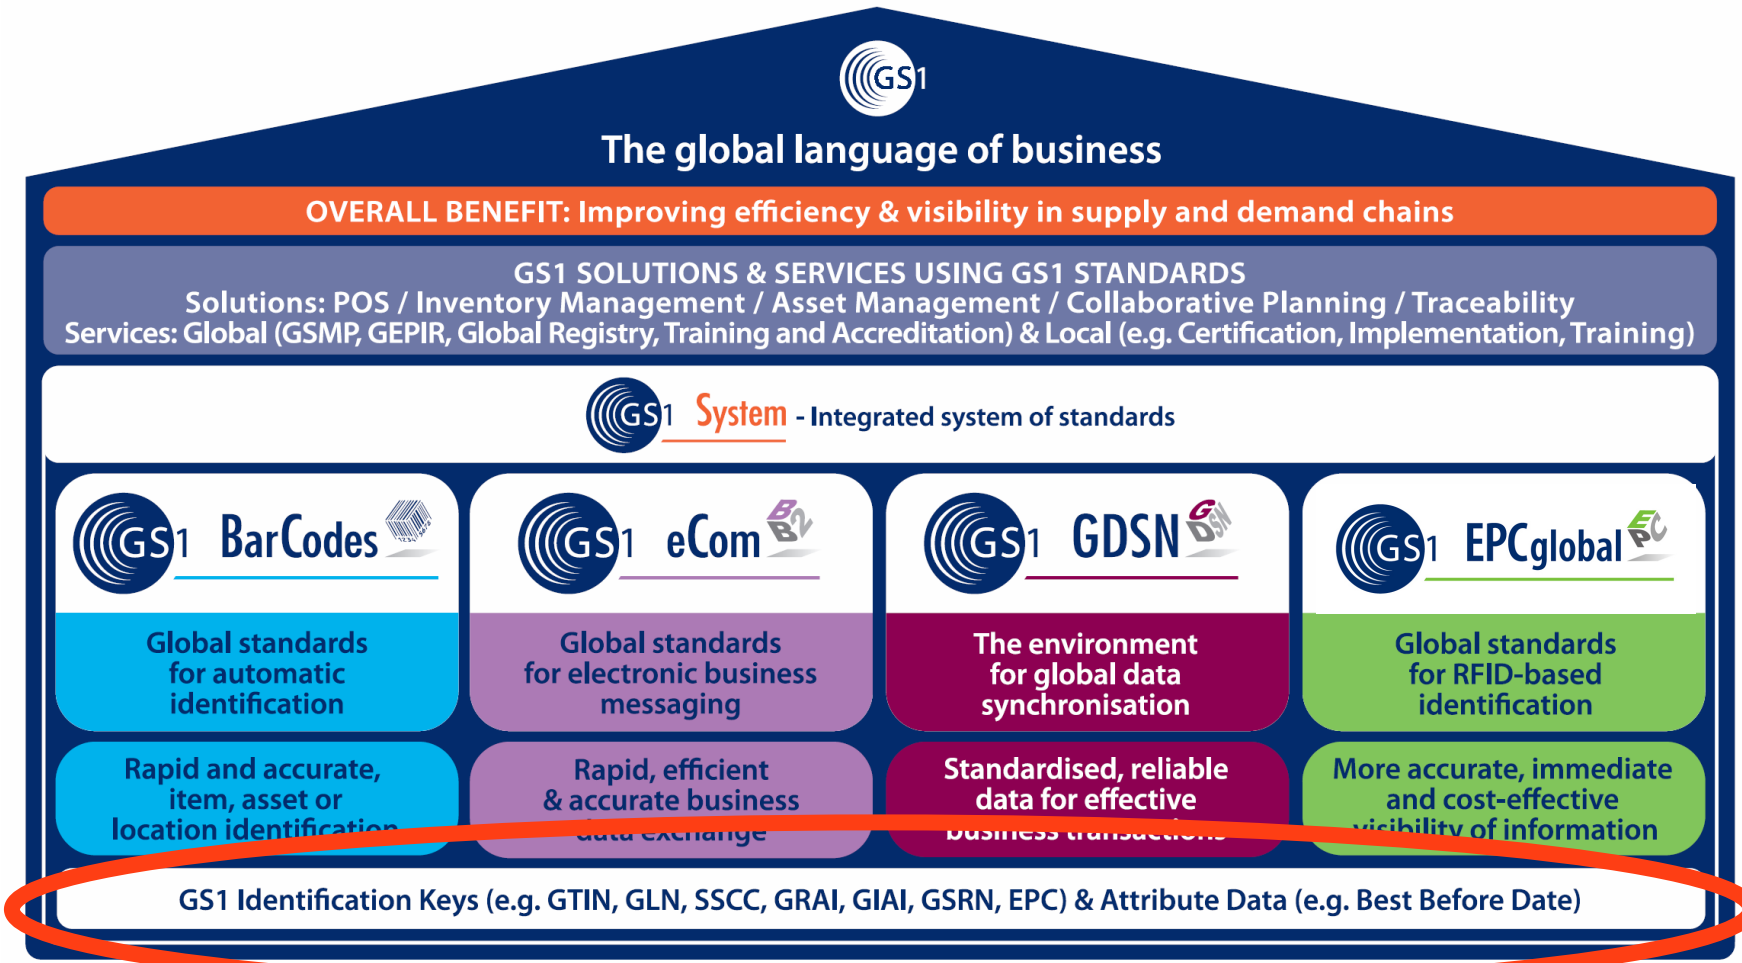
GS1

The global language of business

OVERALL BENEFIT: Improving efficiency & visibility in supply and demand chains

GS1 SOLUTIONS & SERVICES USING GS1 STANDARDS
Solutions: POS / Inventory Management / Asset Management / Collaborative Planning / Traceability
Services: Global (GSMP, GEPIR, Global Registry, Training and Accreditation) & Local (e.g. Certification, Implementation, Training)

GS1 System - Integrated system of standards

GS1 BarCodes

Global standards for automatic identification

Rapid and accurate, item, asset or location identification

GS1 eCom B2B

Global standards for electronic business messaging

Rapid, efficient & accurate business data exchange

GS1 GDSN

The environment for global data synchronisation

Standardised, reliable data for effective business transactions

GS1 EPCglobal EPC

Global standards for RFID-based identification

More accurate, immediate and cost-effective visibility of information

GS1 Identification Keys (e.g. GTIN, GLN, SSCC, GRAI, GIAI, GSRN, EPC) & Attribute Data (e.g. Best Before Date)